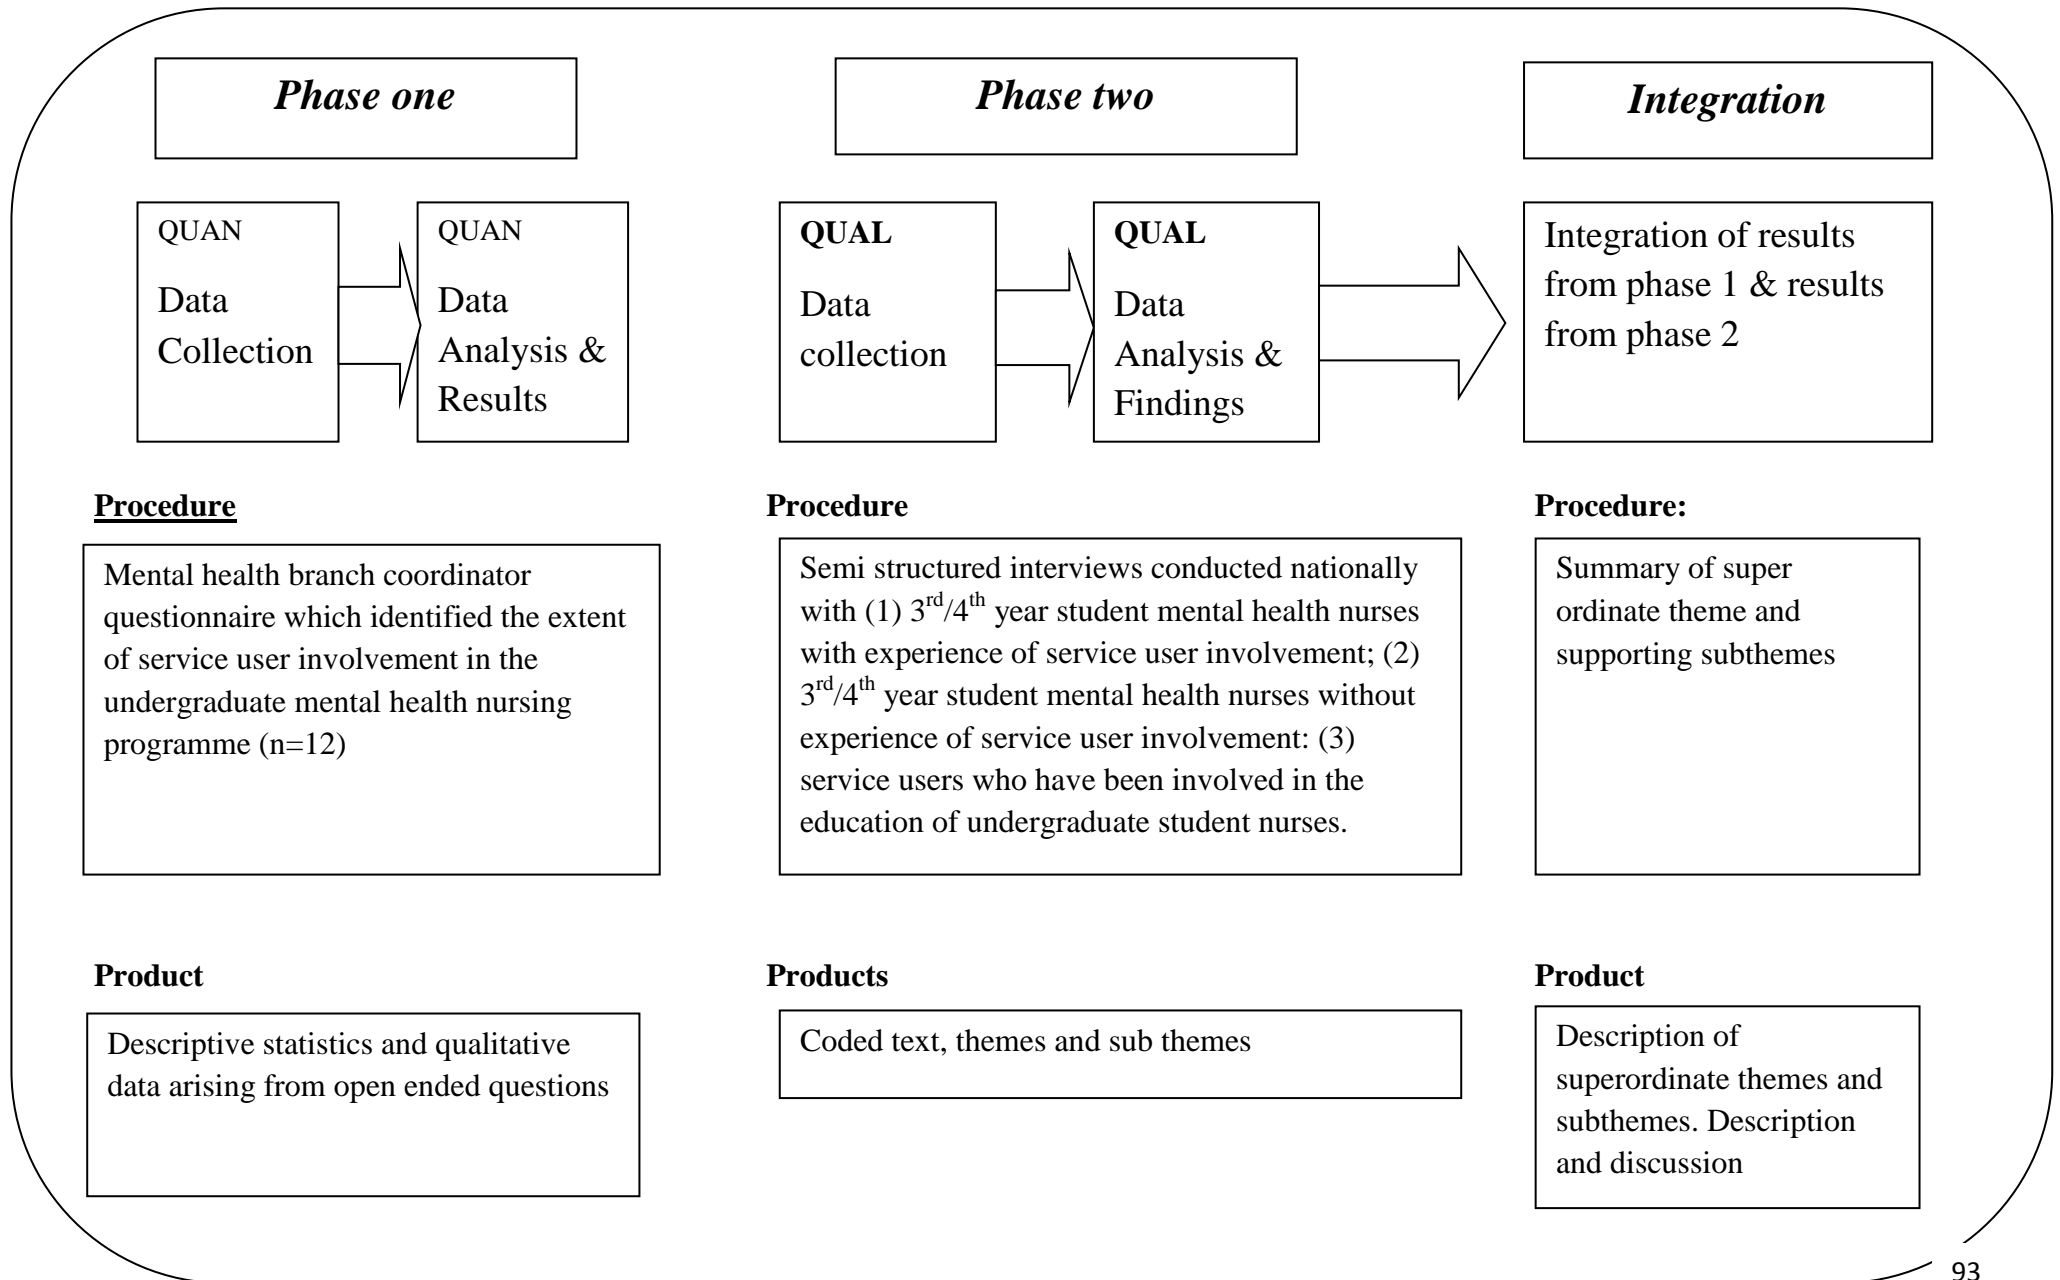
Phase one

Phase two

Integration

QUAN
Data Collection

QUAN
Data Analysis & Results

QUAL
Data collection

QUAL
Data Analysis & Findings

Integration of results from phase 1 & results from phase 2

Procedure

Mental health branch coordinator questionnaire which identified the extent of service user involvement in the undergraduate mental health nursing programme (n=12)

Procedure

Semi structured interviews conducted nationally with (1) $3^{rd}/4^{th}$ year student mental health nurses with experience of service user involvement; (2) $3^{rd}/4^{th}$ year student mental health nurses without experience of service user involvement: (3) service users who have been involved in the education of undergraduate student nurses.

Procedure:

Summary of super ordinate theme and supporting subthemes

Product

Descriptive statistics and qualitative data arising from open ended questions

Products

Coded text, themes and sub themes

Product

Description of superordinate themes and subthemes. Description and discussion

93